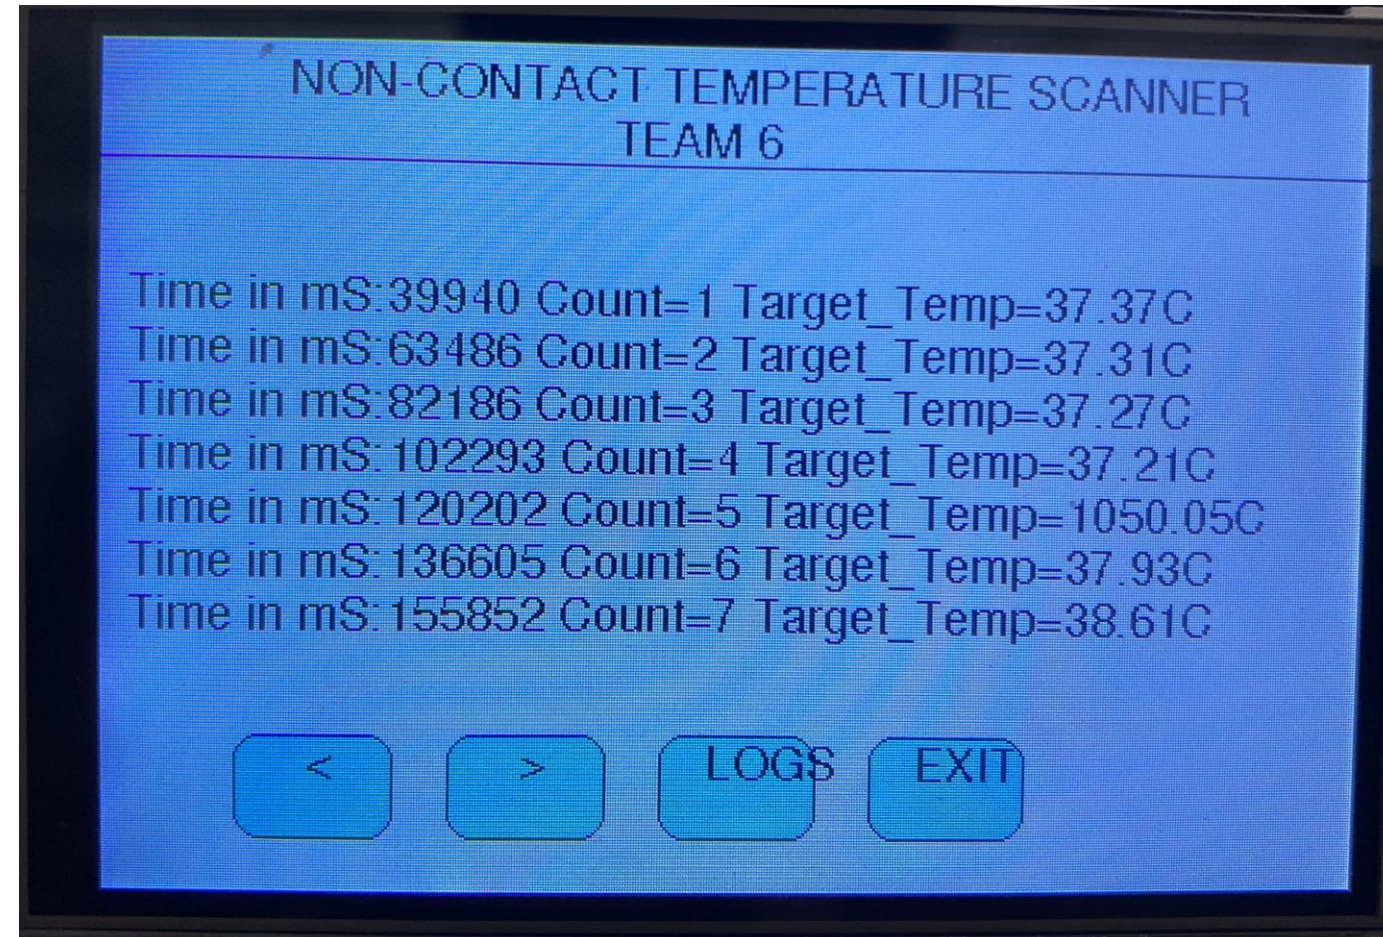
NON-CONTACT TEMPERATURE SCANNER
TEAM 6

Time in mS:39940 Count=1 Target_Temp=37.37C
Time in mS:63486 Count=2 Target_Temp=37.31C
Time in mS:82186 Count=3 Target_Temp=37.27C
Time in mS:102293 Count=4 Target_Temp=37.21C
Time in mS:120202 Count=5 Target_Temp=1050.05C
Time in mS:136605 Count=6 Target_Temp=37.93C
Time in mS:155852 Count=7 Target_Temp=38.61C

<
>
LOGS
EXIT